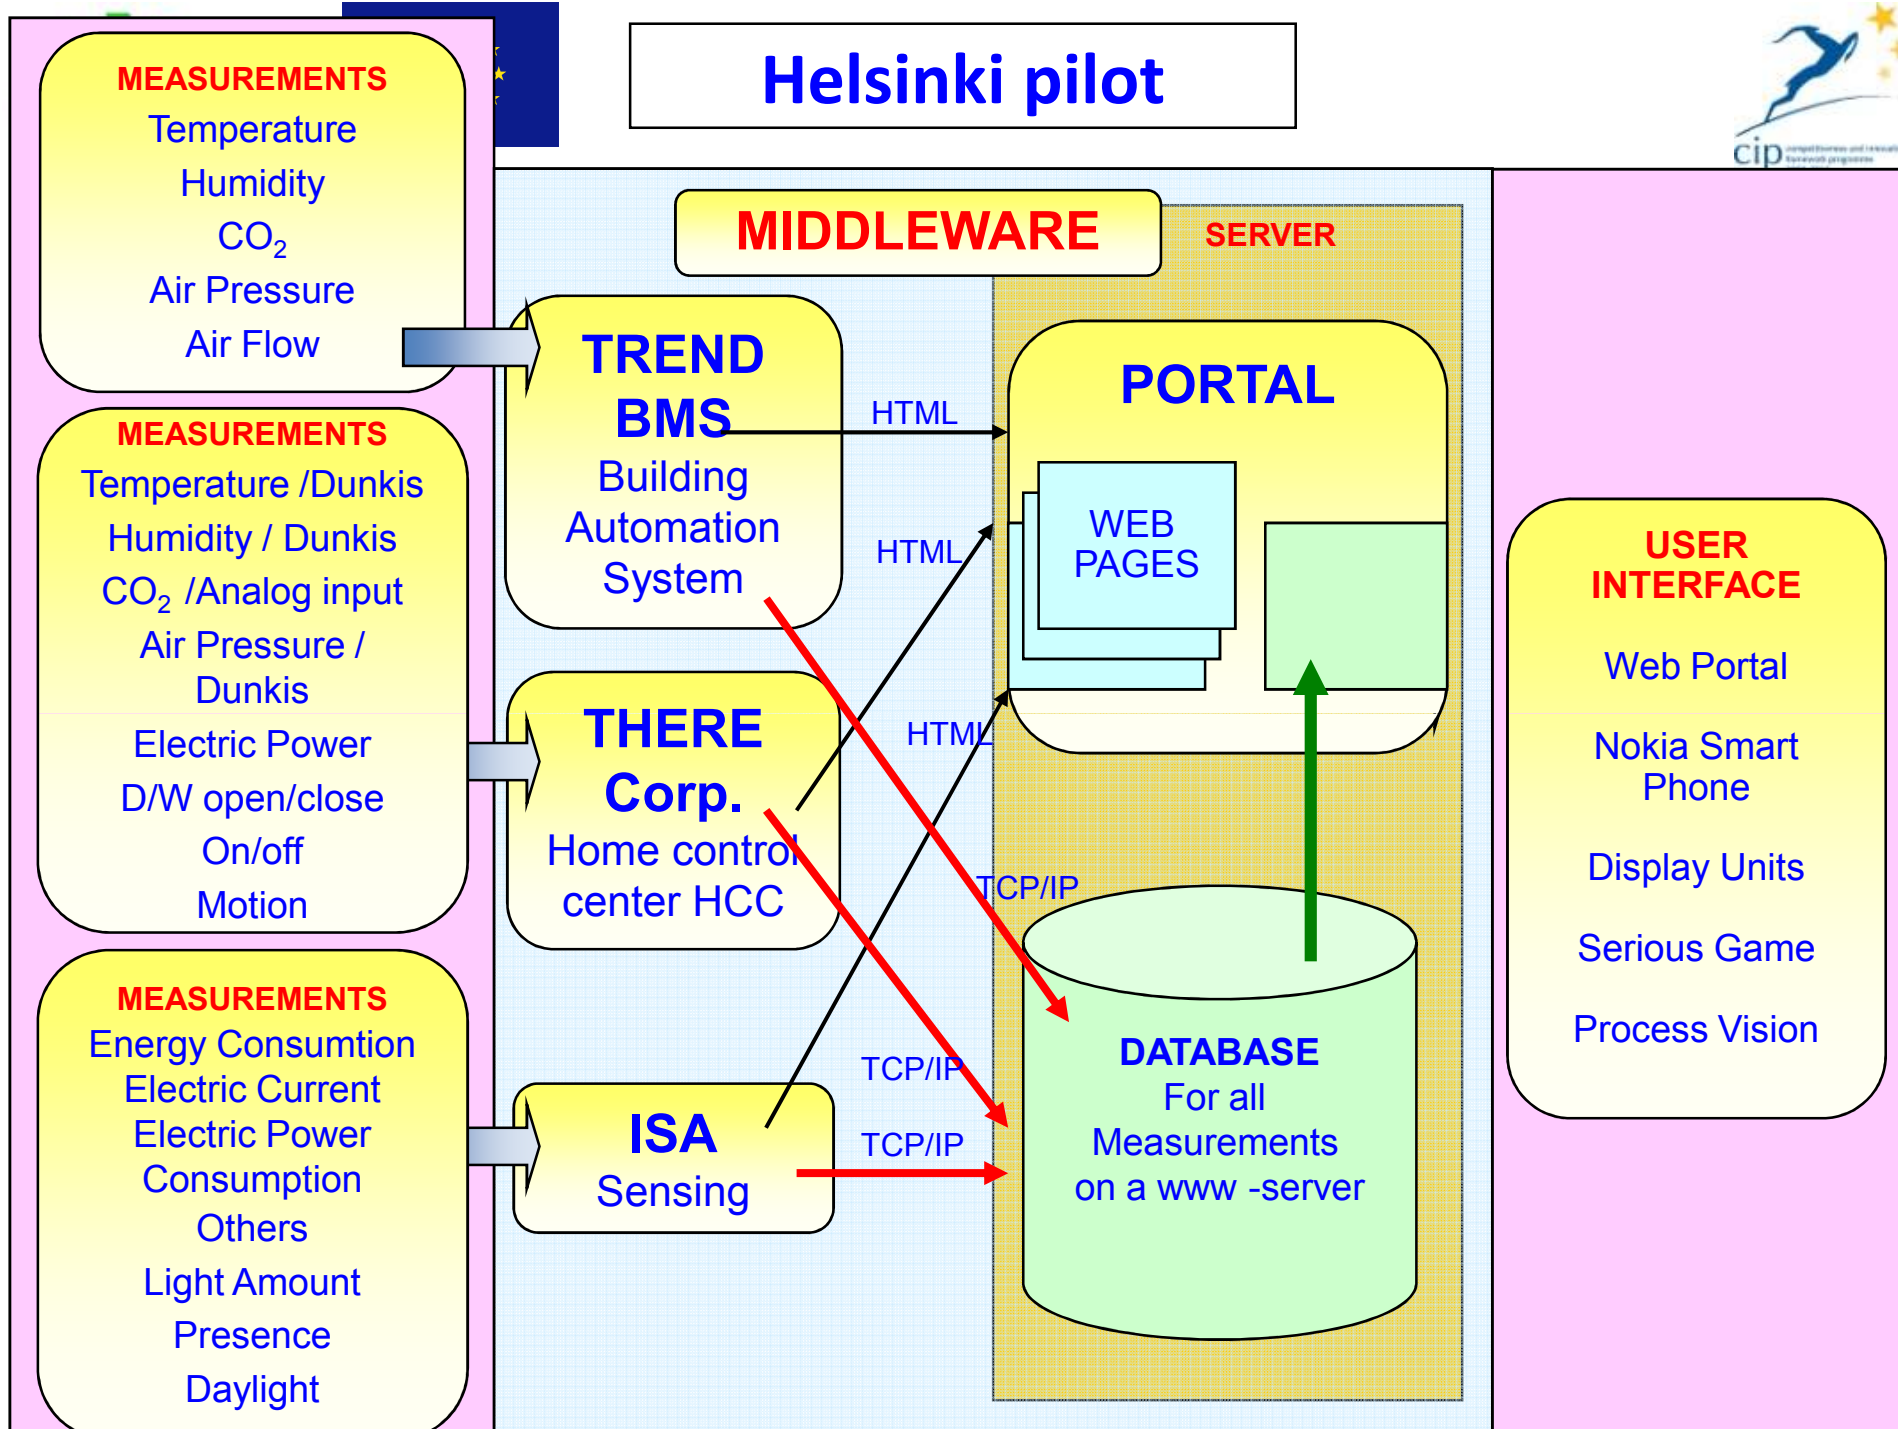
Helsinki pilot

cip

MEASUREMENTS
Temperature
Humidity
$CO_2$
Air Pressure
Air Flow

MEASUREMENTS
Temperature /Dunkis
Humidity / Dunkis
$CO_2$ /Analog input
Air Pressure / Dunkis
Electric Power
D/W open/close
On/off
Motion

MEASUREMENTS
Energy Consumtion
Electric Current
Electric Power
Consumption
Others
Light Amount
Presence
Daylight

MIDDLEWARE

SERVER

TREND BMS
Building Automation System

THERE Corp.
Home control center HCC

ISA
Sensing

HTML

HTML

HTML

TCP/IP

TCP/IP

TCP/IP

PORTAL

WEB PAGES

DATABASE
For all Measurements on a www -server

USER INTERFACE
Web Portal
Nokia Smart Phone
Display Units
Serious Game
Process Vision